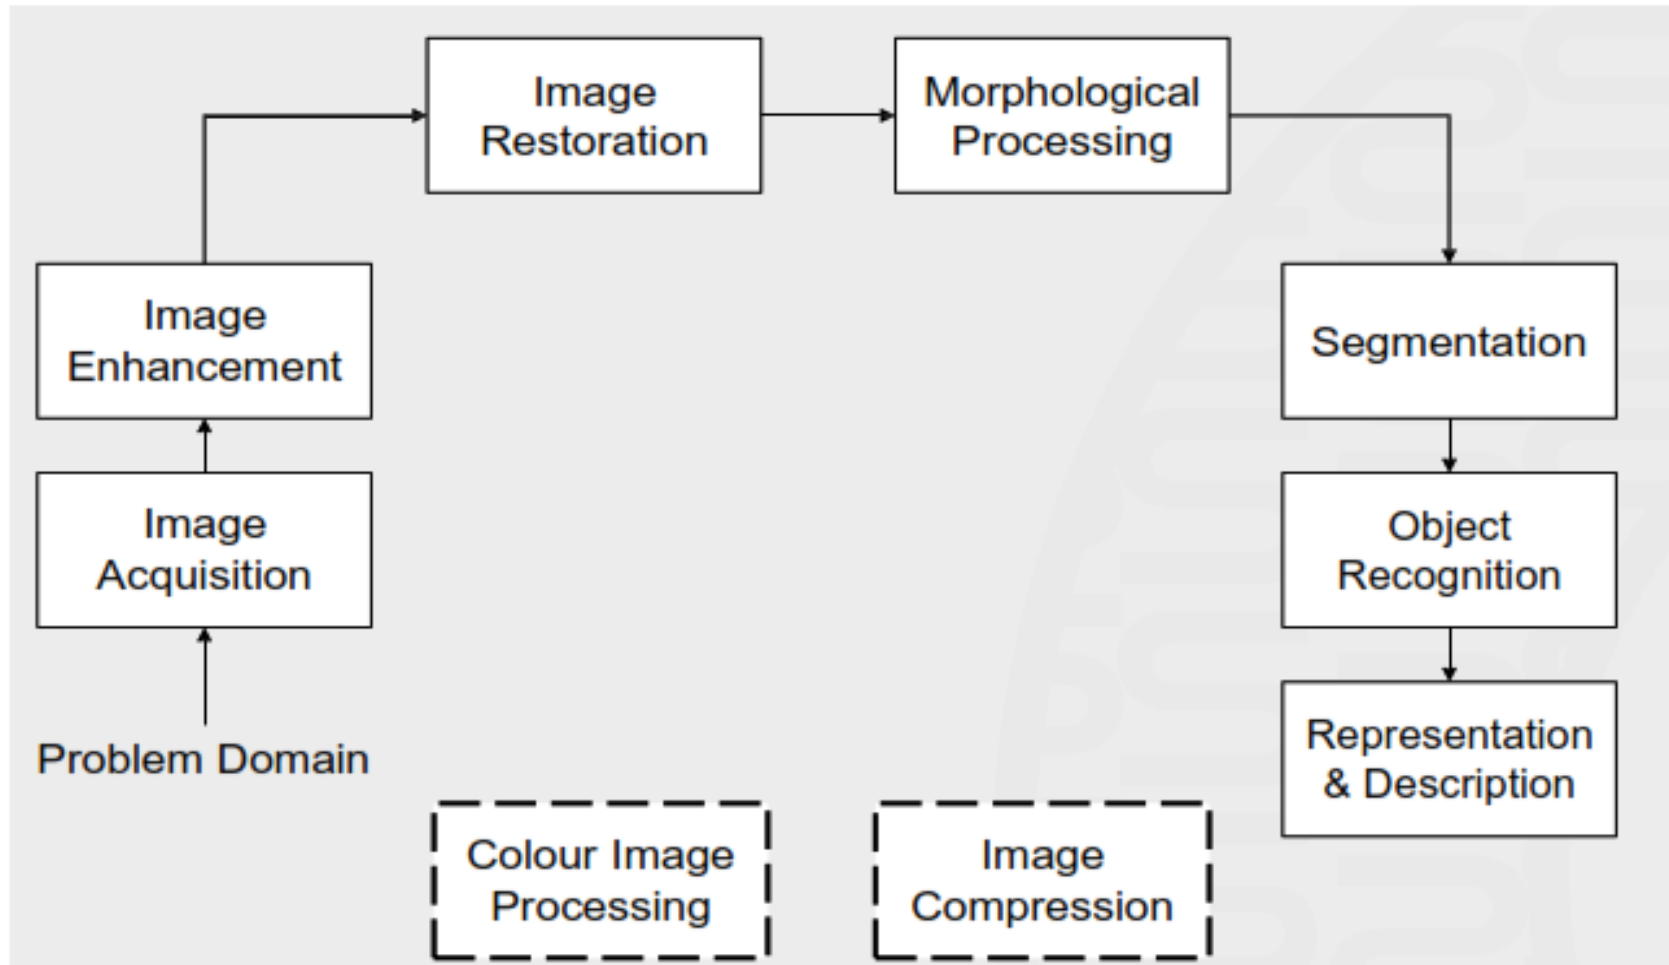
Image Restoration

Morphological Processing

Image Enhancement

Segmentation

Image Acquisition

Object Recognition

Problem Domain

Representation & Description

Colour Image Processing

Image Compression